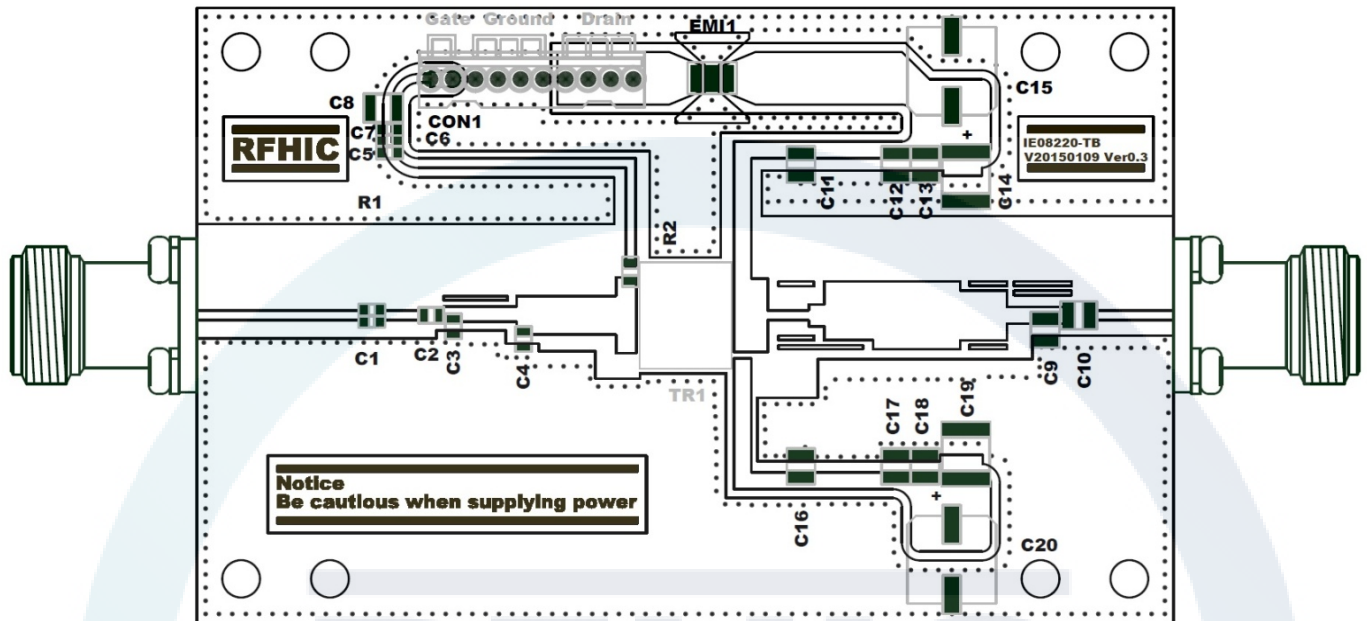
Gate Ground Drain

EMI1

C15

C8

C7

C5

C6

CON1

RFHIC

IE08220-TB
V20150109 Ver0.3

+

R1

C11

C12

C13

C14

R2

C1

C2

C3

C4

C9

C10

TR1

C17

C18

C19

Notice
Be cautious when supplying power

+

C16

C20